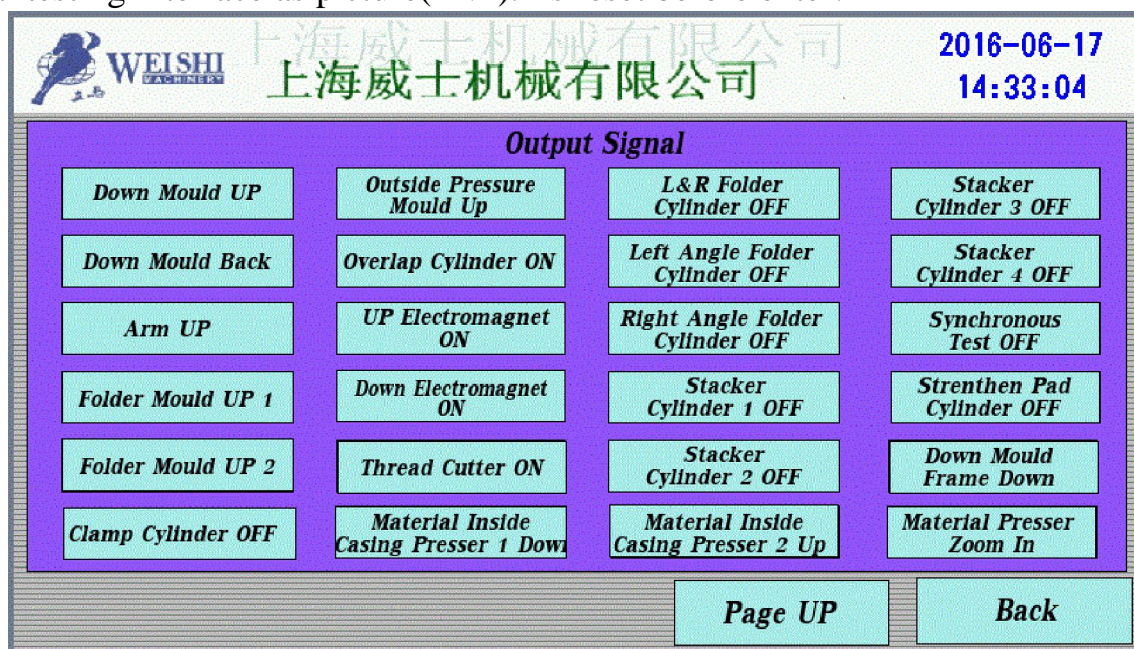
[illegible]testing interface as picture([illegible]), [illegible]

WEISHI MACHINERY 上海威士机械有限公司 上海威士机械有限公司

2016-06-17
14:33:04

Output Signal

| | | | |
|---|---|---|---|
| Down Mould UP | Outside Pressure Mould Up | L&R Folder Cylinder OFF | Stacker Cylinder 3 OFF |
| Down Mould Back | Overlap Cylinder ON | Left Angle Folder Cylinder OFF | Stacker Cylinder 4 OFF |
| Arm UP | UP Electromagnet ON | Right Angle Folder Cylinder OFF | Synchronous Test OFF |
| Folder Mould UP 1 | Down Electromagnet ON | Stacker Cylinder 1 OFF | Strenthen Pad Cylinder OFF |
| Folder Mould UP 2 | Thread Cutter ON | Stacker Cylinder 2 OFF | Down Mould Frame Down |
| Clamp Cylinder OFF | Material Inside Casing Presser 1 Dow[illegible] | Material Inside Casing Presser 2 Up | Material Presser Zoom In |

Page UP

Back